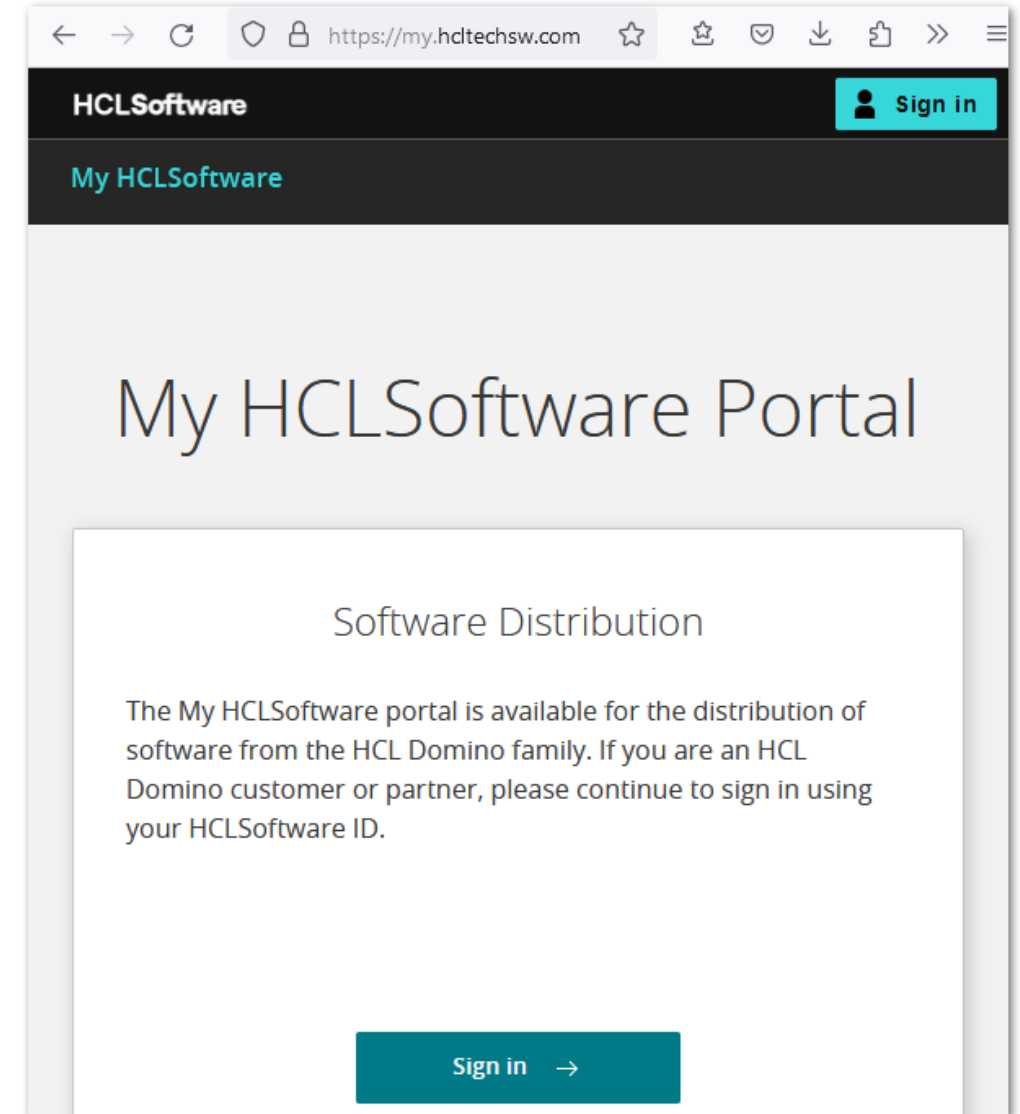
https://my.hcltechsw.com

HCLSoftware

Sign in

My HCLSoftware

My HCLSoftware Portal

Software Distribution

The My HCLSoftware portal is available for the distribution of software from the HCL Domino family. If you are an HCL Domino customer or partner, please continue to sign in using your HCLSoftware ID.

Sign in →